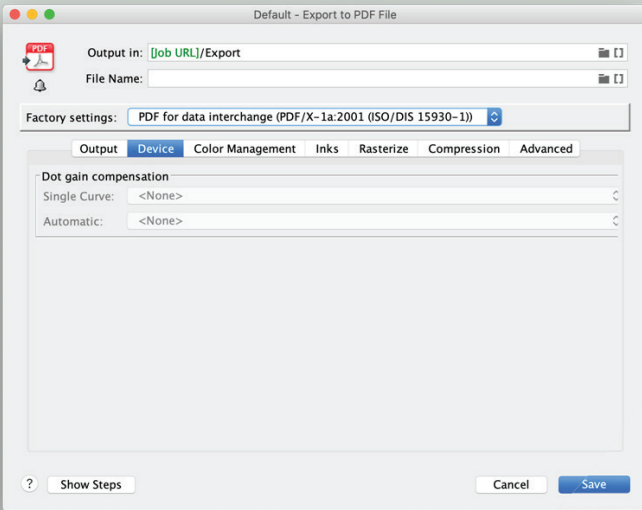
Default - Export to PDF File

PDF

Output in: [Job URL]/Export

File Name:

Factory settings: PDF for data interchange (PDF/X-1a:2001 (ISO/DIS 15930-1))

| Output | Device | Color Management | Inks | Rasterize | Compression | Advanced |
|---|---|---|---|---|---|---|

Dot gain compensation

Single Curve: <None>

Automatic: <None>

?

Show Steps

Cancel

Save